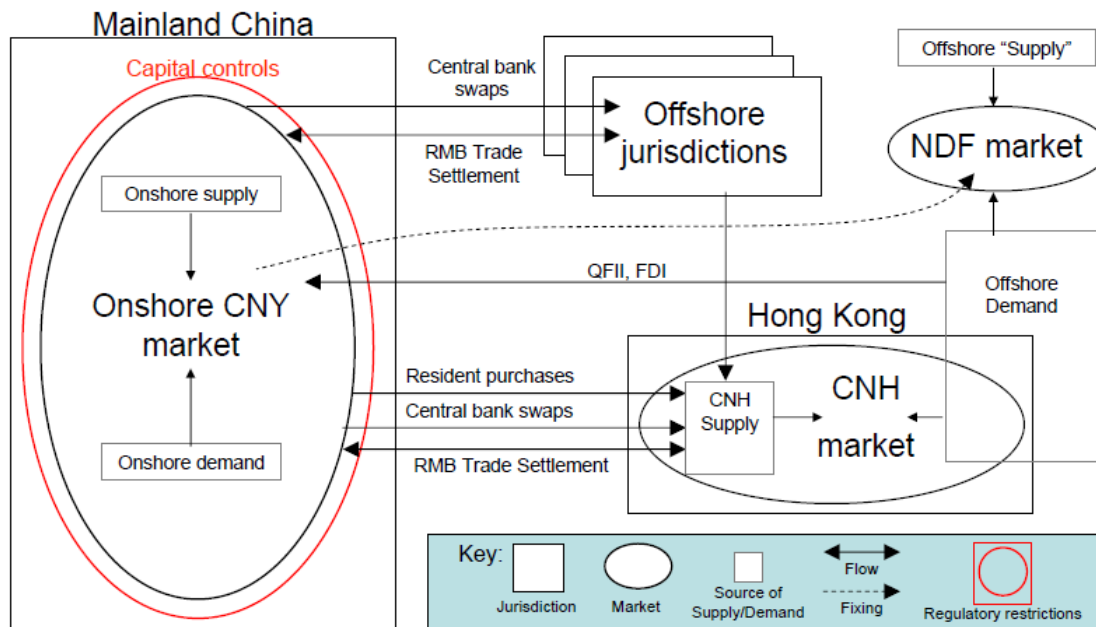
Mainland China

Capital controls

Onshore supply

Onshore CNY market

Onshore demand

Central bank swaps

RMB Trade Settlement

Offshore jurisdictions

Offshore "Supply"

NDF market

QFII, FDI

Offshore Demand

Hong Kong

Resident purchases

Central bank swaps

RMB Trade Settlement

CNH Supply

CNH market

Key:

Jurisdiction

Market

Source of Supply/Demand

Flow

Fixing

Regulatory restrictions